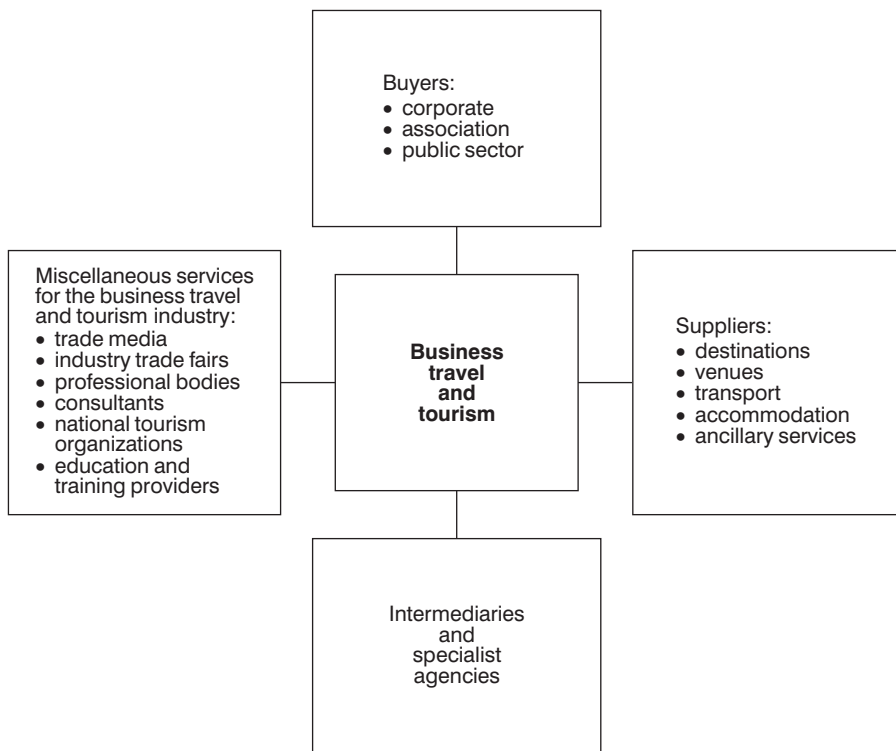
Buyers:
• corporate
• association
• public sector

Miscellaneous services for the business travel and tourism industry:
• trade media
• industry trade fairs
• professional bodies
• consultants
• national tourism organizations
• education and training providers

**Business travel and tourism**

Suppliers:
• destinations
• venues
• transport
• accommodation
• ancillary services

Intermediaries and specialist agencies